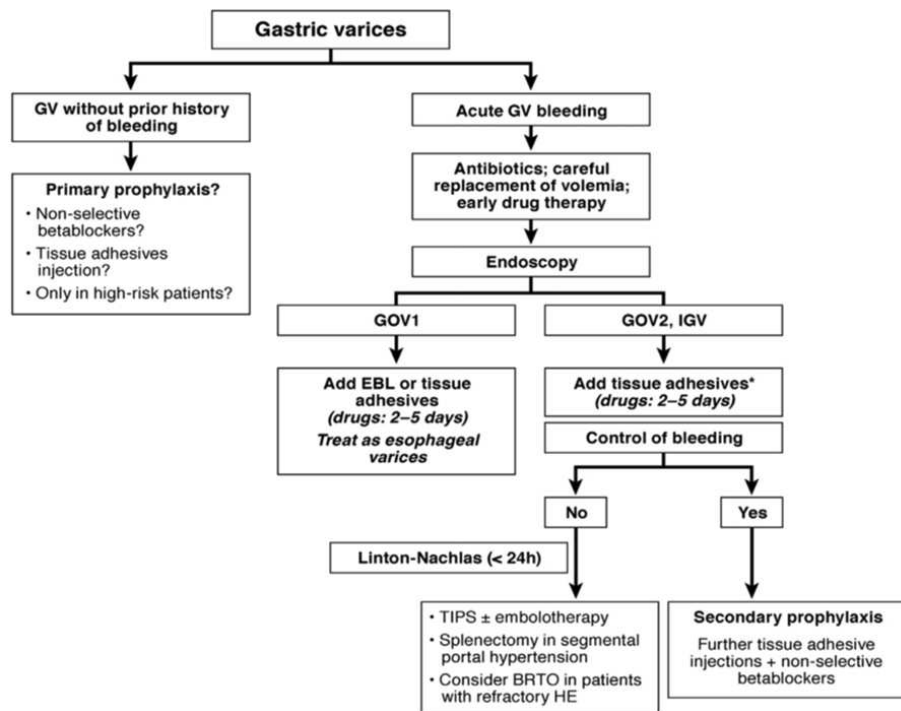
Gastric varices

GV without prior history of bleeding

Primary prophylaxis?
• Non-selective betablockers?
• Tissue adhesives injection?
• Only in high-risk patients?

Acute GV bleeding

Antibiotics; careful replacement of volemia; early drug therapy

Endoscopy

GOV1

Add EBL or tissue adhesives
*(drugs: 2–5 days)*
*Treat as esophageal varices*

GOV2, IGV

Add tissue adhesives*
*(drugs: 2–5 days)*

Control of bleeding

No

Yes

Linton-Nachlas (< 24h)

• TIPS ± embolotherapy
• Splenectomy in segmental portal hypertension
• Consider BRTO in patients with refractory HE

Secondary prophylaxis
Further tissue adhesive injections + non-selective betablockers